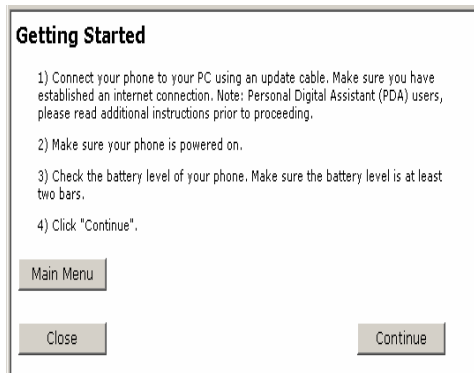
Getting Started

1) Connect your phone to your PC using an update cable. Make sure you have established an internet connection. Note: Personal Digital Assistant (PDA) users, please read additional instructions prior to proceeding.

2) Make sure your phone is powered on.

3) Check the battery level of your phone. Make sure the battery level is at least two bars.

4) Click "Continue".

Main Menu

Close

Continue